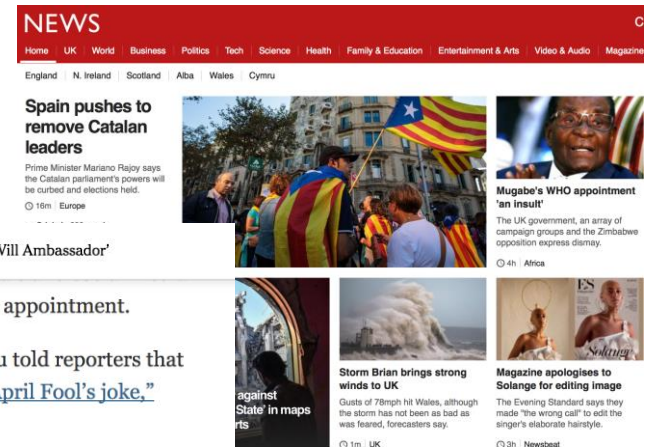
NEWS

C

Home | UK | World | Business | Politics | Tech | Science | Health | Family & Education | Entertainment & Arts | Video & Audio | Magazine

England | N. Ireland | Scotland | Alba | Wales | Cymru

Spain pushes to remove Catalan leaders

Prime Minister Mariano Rajoy says the Catalan parliament's powers will be curbed and elections held.

16m | Europe

Will Ambassador'

appointment.

u told reporters that

pril Fool's joke,"

Mugabe's WHO appointment 'an insult'

The UK government, an array of campaign groups and the Zimbabwe opposition express dismay.

4h | Africa

against State' in maps rts

Storm Brian brings strong winds to UK

Gusts of 78mph hit Wales, although the storm has not been as bad as was feared, forecasters say.

1m | UK

Magazine apologises to Solange for editing image

The Evening Standard says they made "the wrong call" to edit the singer's elaborate hairstyle.

3h | Newsbeat